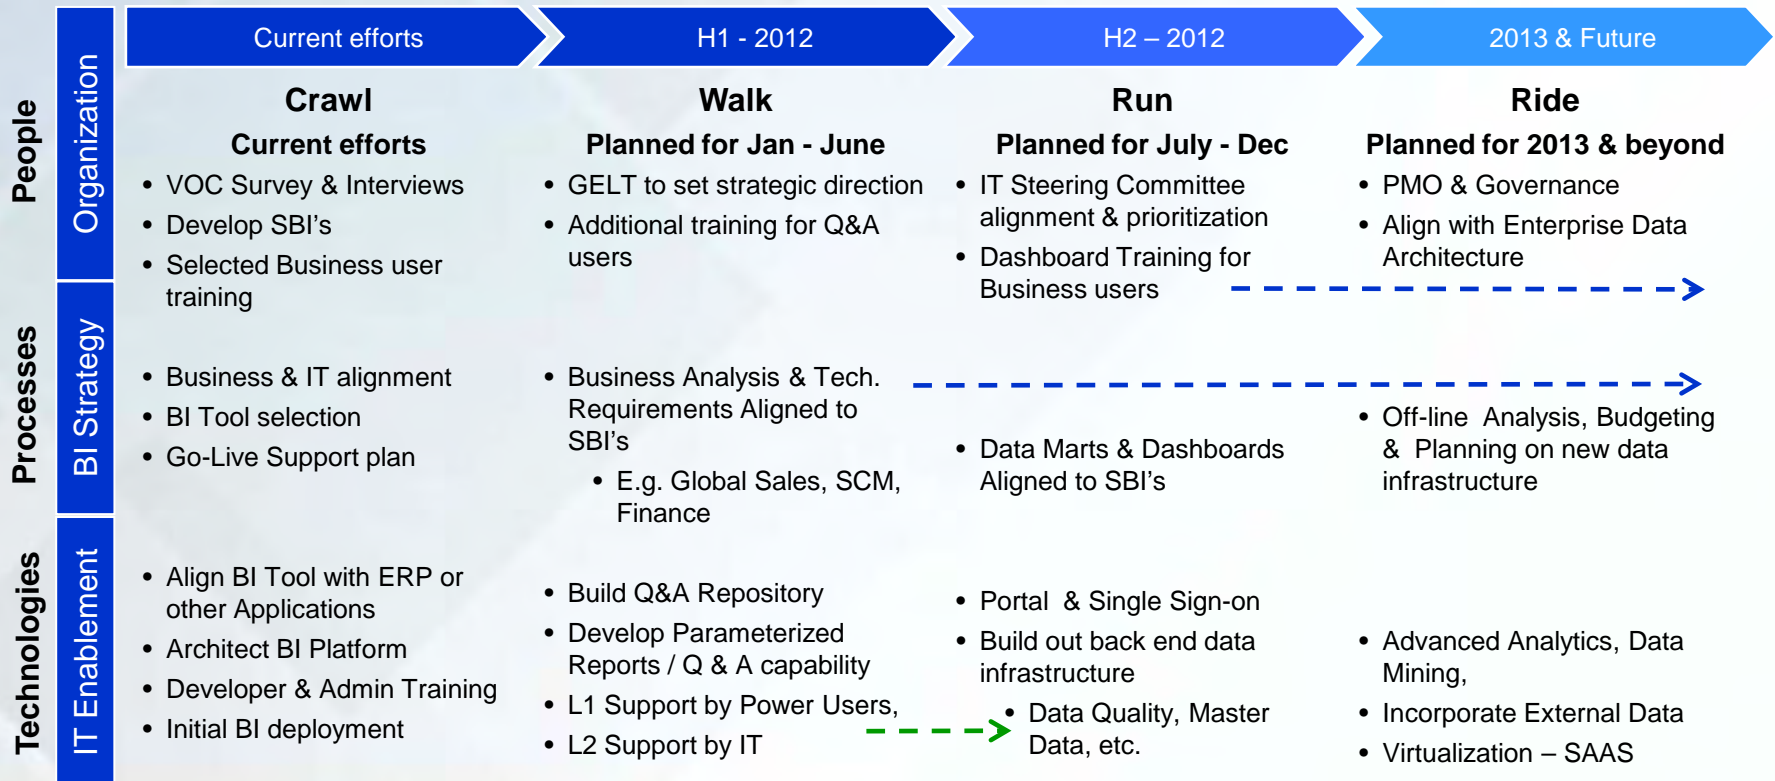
People

Processes

Technologies

Organization

BI Strategy

IT Enablement

Current efforts

H1 - 2012

H2 – 2012

2013 & Future

Crawl

Current efforts

- VOC Survey & Interviews
- Develop SBI's
- Selected Business user training

- Business & IT alignment
- BI Tool selection
- Go-Live Support plan

- Align BI Tool with ERP or other Applications
- Architect BI Platform
- Developer & Admin Training
- Initial BI deployment

Walk

Planned for Jan - June

- GELT to set strategic direction
- Additional training for Q&A users

- Business Analysis & Tech. Requirements Aligned to SBI's
  - E.g. Global Sales, SCM, Finance

- Build Q&A Repository
- Develop Parameterized Reports / Q & A capability
- L1 Support by Power Users,
- L2 Support by IT

Run

Planned for July - Dec

- IT Steering Committee alignment & prioritization
- Dashboard Training for Business users

- Data Marts & Dashboards Aligned to SBI's

- Portal & Single Sign-on
- Build out back end data infrastructure
  - Data Quality, Master Data, etc.

Ride

Planned for 2013 & beyond

- PMO & Governance
- Align with Enterprise Data Architecture

- Off-line Analysis, Budgeting & Planning on new data infrastructure

- Advanced Analytics, Data Mining,
- Incorporate External Data
- Virtualization – SAAS